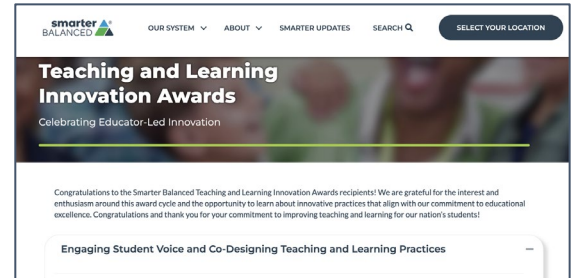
smarter BALANCED

OUR SYSTEM ABOUT SMARTER UPDATES SEARCH SELECT YOUR LOCATION

Teaching and Learning Innovation Awards

Celebrating Educator-Led Innovation

Congratulations to the Smarter Balanced Teaching and Learning Innovation Awards recipients! We are grateful for the interest and enthusiasm around this award cycle and the opportunity to learn about innovative practices that align with our commitment to educational excellence. Congratulations and thank you for your commitment to improving teaching and learning for our nation's students!

Engaging Student Voice and Co-Designing Teaching and Learning Practices

–